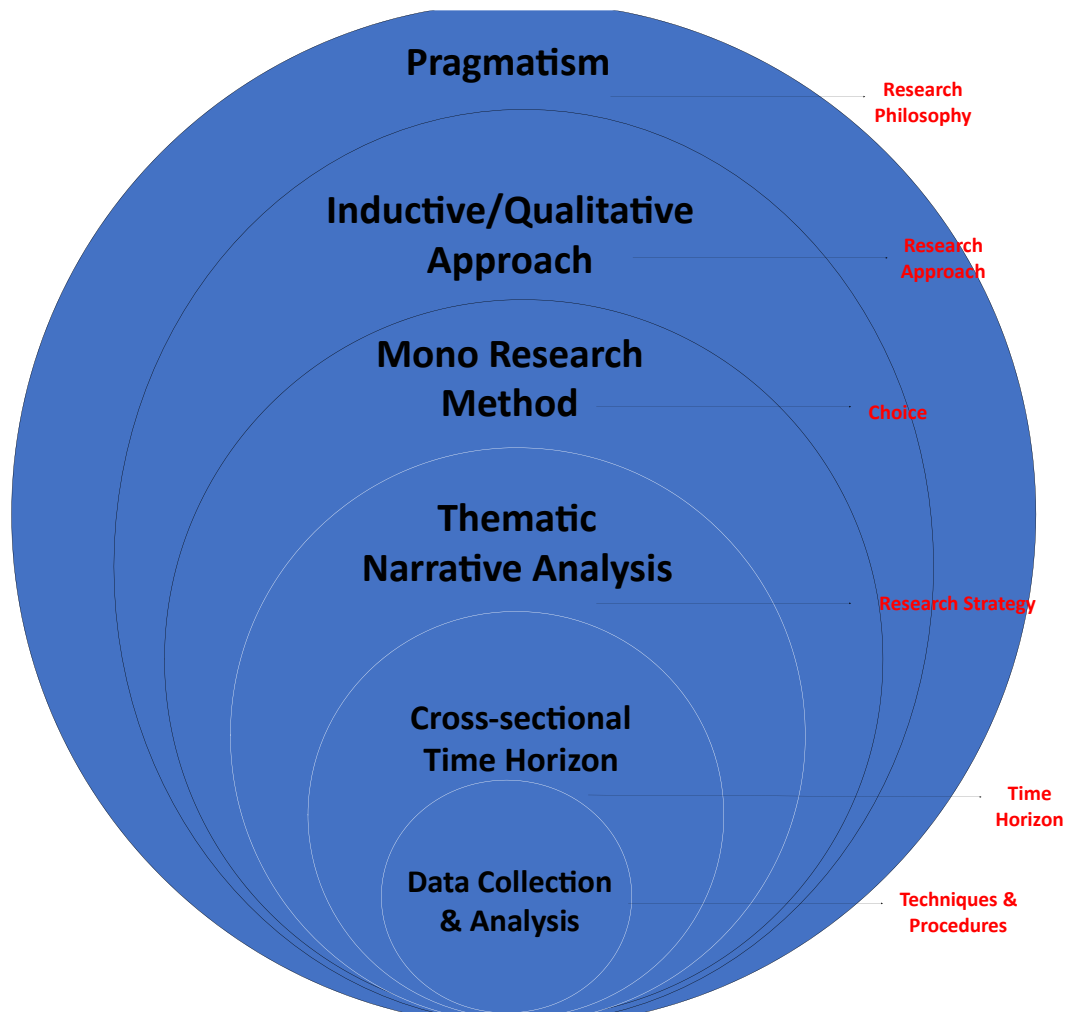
Pragmatism

Research Philosophy

Inductive/Qualitative Approach

Research Approach

Mono Research Method

Choice

Thematic Narrative Analysis

Research Strategy

Cross-sectional Time Horizon

Time Horizon

Data Collection & Analysis

Techniques & Procedures